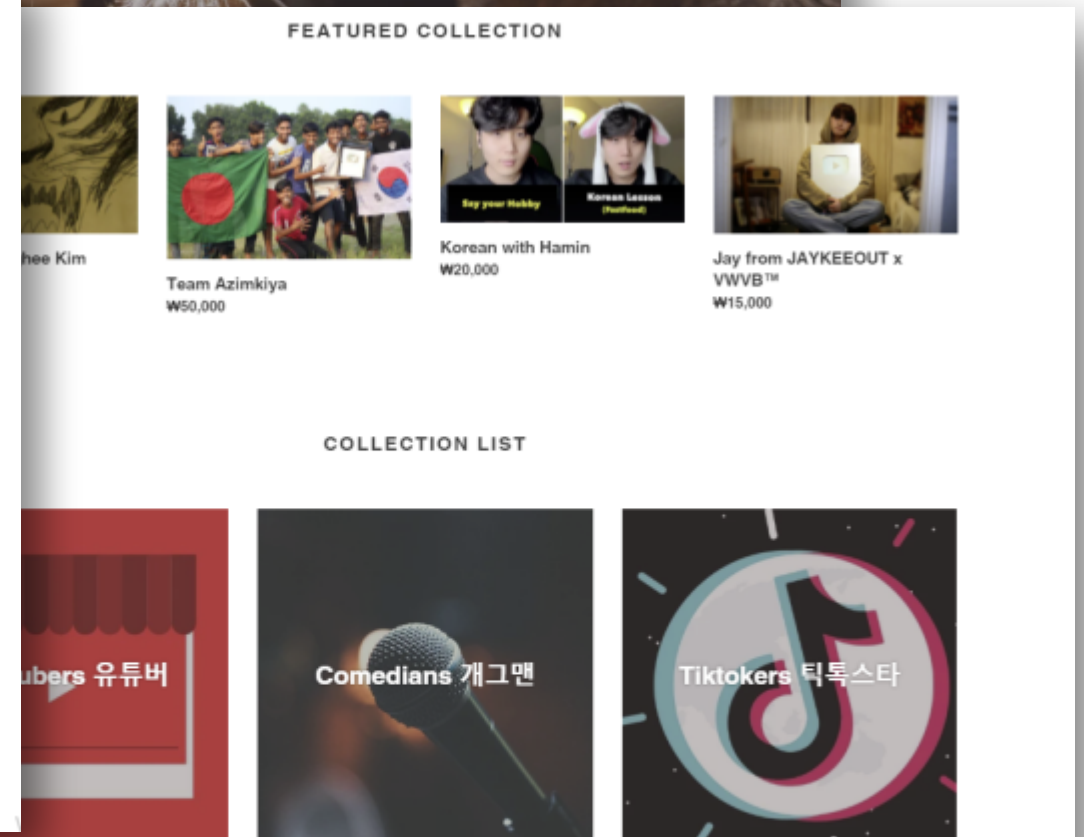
FEATURED COLLECTION

hee Kim

Team Azimkiya
₩50,000

Say your Hobby

Korean Lesson (Fastfood)

Korean with Hamin
₩20,000

Jay from JAYKEEOUT x VWVB™
₩15,000

COLLECTION LIST

ubers 유튜버

Comedians 개그맨

Tiktokers 틱톡스타